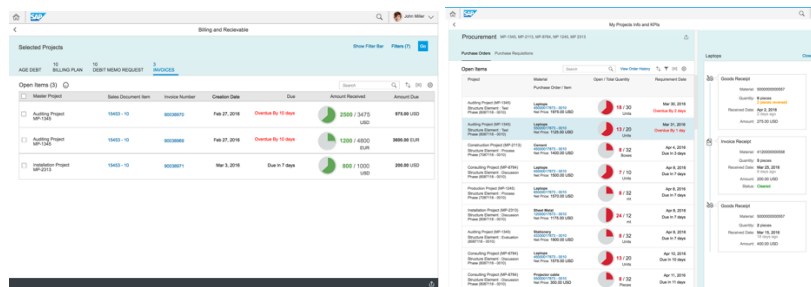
SAP

John Miller

Billing and Recievable

Selected Projects

Show Filter Bar Filters (7) Go

AGE DEBT | 10 BILLING PLAN | 10 DEBIT MEMO REQUEST | 3 INVOICES

Open Items (3)

Search

| Master Project | Sales Document Item | Invoice Number | Creation Date | Due | Amount Received | Amount Due |
|---|---|---|---|---|---|---|
| Auditing Project MP-1345 | 19453 - 10 | 90038970 | Feb 27, 2016 | Overdue By 10 days | 2500 / 3475 USD | 975.00 USD |
| Auditing Project MP-1345 | 19453 - 10 | 90038869 | Feb 27, 2016 | Overdue By 10 days | 1200 / 4800 EUR | 3600.00 EUR |
| Installation Project MP-2313 | 19453 - 10 | 90038971 | Mar 3, 2016 | Due in 7 days | 800 / 1000 USD | 200.00 USD |

SAP

My Projects Info and KPIs

Procurement MP-1345, MP-2313, MP-2350, MP-5734, MP-1245

Purchase Orders | Purchase Requisitions

Open Items

Search

View Order History

| Project | Material Purchase Order / Item | Open / Total Quantity | Requirement Date |
|---|---|---|---|
| Auditing Project (MP-1345) Structure Element : Test Phase (EST118 - 2015) | Laptops 4500067679015 - 0010 Net Price: 1970.00 USD | 18 / 30 Units | Mar 30, 2016 Overdue by 1 day |
| Auditing Project (MP-1345) Structure Element : Test Phase (EST118 - 2015) | Laptops 4500067679015 - 0010 Net Price: 1970.00 USD | 13 / 20 Units | Mar 30, 2016 Overdue by 1 day |
| Construction Project (MP-2313) Structure Element : Process Phase (TSE118 - 2015) | Cement 4500067679015 - 0010 Net Price: 1450.00 USD | 15 / 32 Boxes | Apr 6, 2016 Due in 5 days |
| Consulting Project (MP-6784) Structure Element : Discussion Phase (EST118 - 2015) | Laptops 4500067679015 - 0010 Net Price: 1500.00 USD | 7 / 10 Units | Apr 8, 2016 Due in 7 days |
| Production Project (MP-1245) Structure Element : Process Phase (TSE118 - 2015) | Laptops 4500067679015 - 0010 Net Price: 1970.00 USD | 8 / 32 ml | Apr 8, 2016 Due in 7 days |
| Installation Project (MP-2313) Structure Element : Discussion Phase (EST118 - 2015) | Sheet Metal 4500067679015 - 0010 Net Price: 1170.00 USD | 24 / 32 ml | Apr 8, 2016 Due in 7 days |
| Auditing Project (MP-1345) Structure Element : Evaluation Phase (EST118 - 2015) | Stationery 4500067679015 - 0010 Net Price: 1970.00 USD | 8 / 32 Units | Apr 9, 2016 Due in 8 days |
| Consulting Project (MP-6784) Structure Element : Discussion Phase (EST118 - 2015) | Laptops 4500067679015 - 0010 Net Price: 1970.00 USD | 8 / 32 Units | Apr 9, 2016 Due in 8 days |
| Consulting Project (MP-6784) Structure Element : Discussion Phase (EST118 - 2015) | Projector cable 4500067679015 - 0010 Net Price: 1970.00 USD | 8 / 32 Pieces | Apr 11, 2016 Due in 11 days |

Laptops

Goods Receipt
Material: 5000000000007
Quantity: 6 pieces
Received Date: Apr 2, 2016
Amount: 275.00 USD

Invoice Receipt
Material: 4100000000006
Quantity: 5 pieces
Received Date: Apr 8, 2016
Amount: 350.00 USD
Status: Cleared

Goods Receipt
Material: 5000000000007
Quantity: 6 pieces
Received Date: Apr 2, 2016
Amount: 400.00 USD